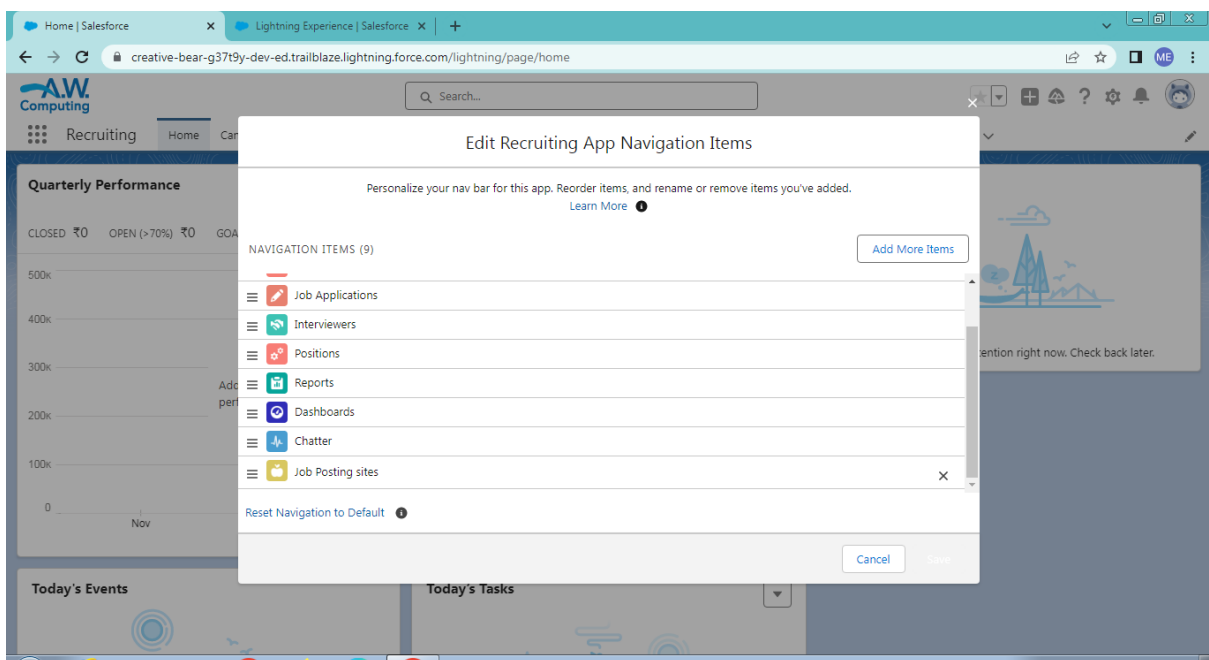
Home | Salesforce
Lightning Experience | Salesforce
creative-bear-g37t9y-dev-ed.trailblaze.lightning.force.com/lightning/page/home
ME

A.W. Computing
Search...
Recruiting
Home
Car

Quarterly Performance
CLOSED ₹0 OPEN (>70%) ₹0 GOA
500K
400K
300K
200K
100K
0
Nov
Add
perf

ention right now. Check back later.

Today's Events
Today's Tasks

Edit Recruiting App Navigation Items
Personalize your nav bar for this app. Reorder items, and rename or remove items you've added.
Learn More
NAVIGATION ITEMS (9)
Add More Items
Job Applications
Interviewers
Positions
Reports
Dashboards
Chatter
Job Posting sites
Reset Navigation to Default
Cancel
Save